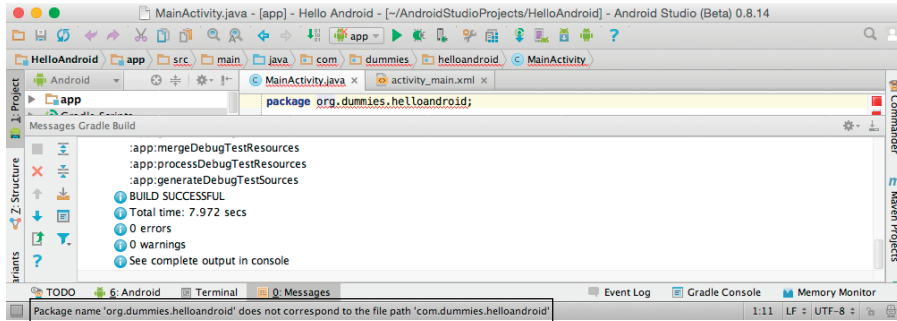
MainActivity.java - [app] - Hello Android - [~/AndroidStudioProjects/HelloAndroid] - Android Studio (Beta) 0.8.14

app

HelloAndroid | app | src | main | java | com | dummies | helloandroid | MainActivity

Android

MainActivity.java × | activity_main.xml ×

app

Gradle Scripts

package org.dummies.helloandroid;

1: Project

Messages Gradle Build

:app:mergeDebugTestResources
:app:processDebugTestResources
:app:generateDebugTestSources
BUILD SUCCESSFUL
Total time: 7.972 secs
0 errors
0 warnings
See complete output in console

7: Structure

ariants

Commander

Maven Projects

TODO | 6: Android | Terminal | 0: Messages | Event Log | Gradle Console | Memory Monitor

Package name 'org.dummies.helloandroid' does not correspond to the file path 'com.dummies.helloandroid'

1:11 | LF ÷ | UTF-8 ÷